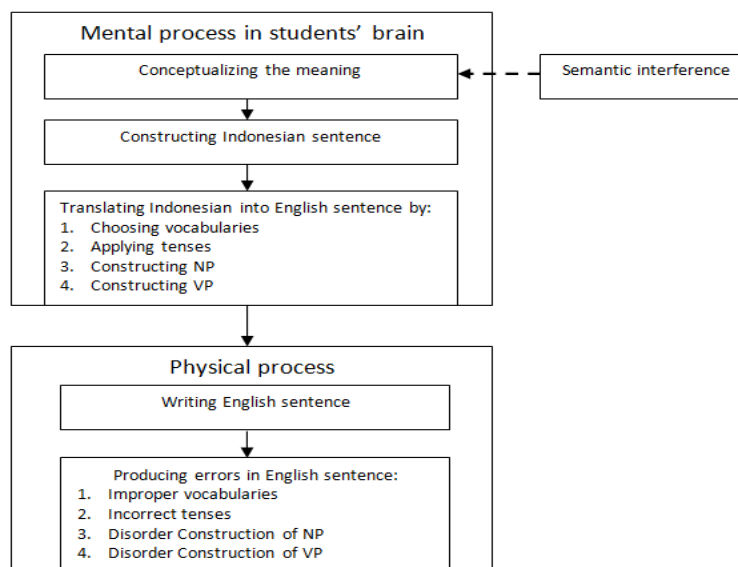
Mental process in students' brain

Conceptualizing the meaning

Semantic interference

Constructing Indonesian sentence

Translating Indonesian into English sentence by:
1. Choosing vocabularies
2. Applying tenses
3. Constructing NP
4. Constructing VP

Physical process

Writing English sentence

Producing errors in English sentence:
1. Improper vocabularies
2. Incorrect tenses
3. Disorder Construction of NP
4. Disorder Construction of VP